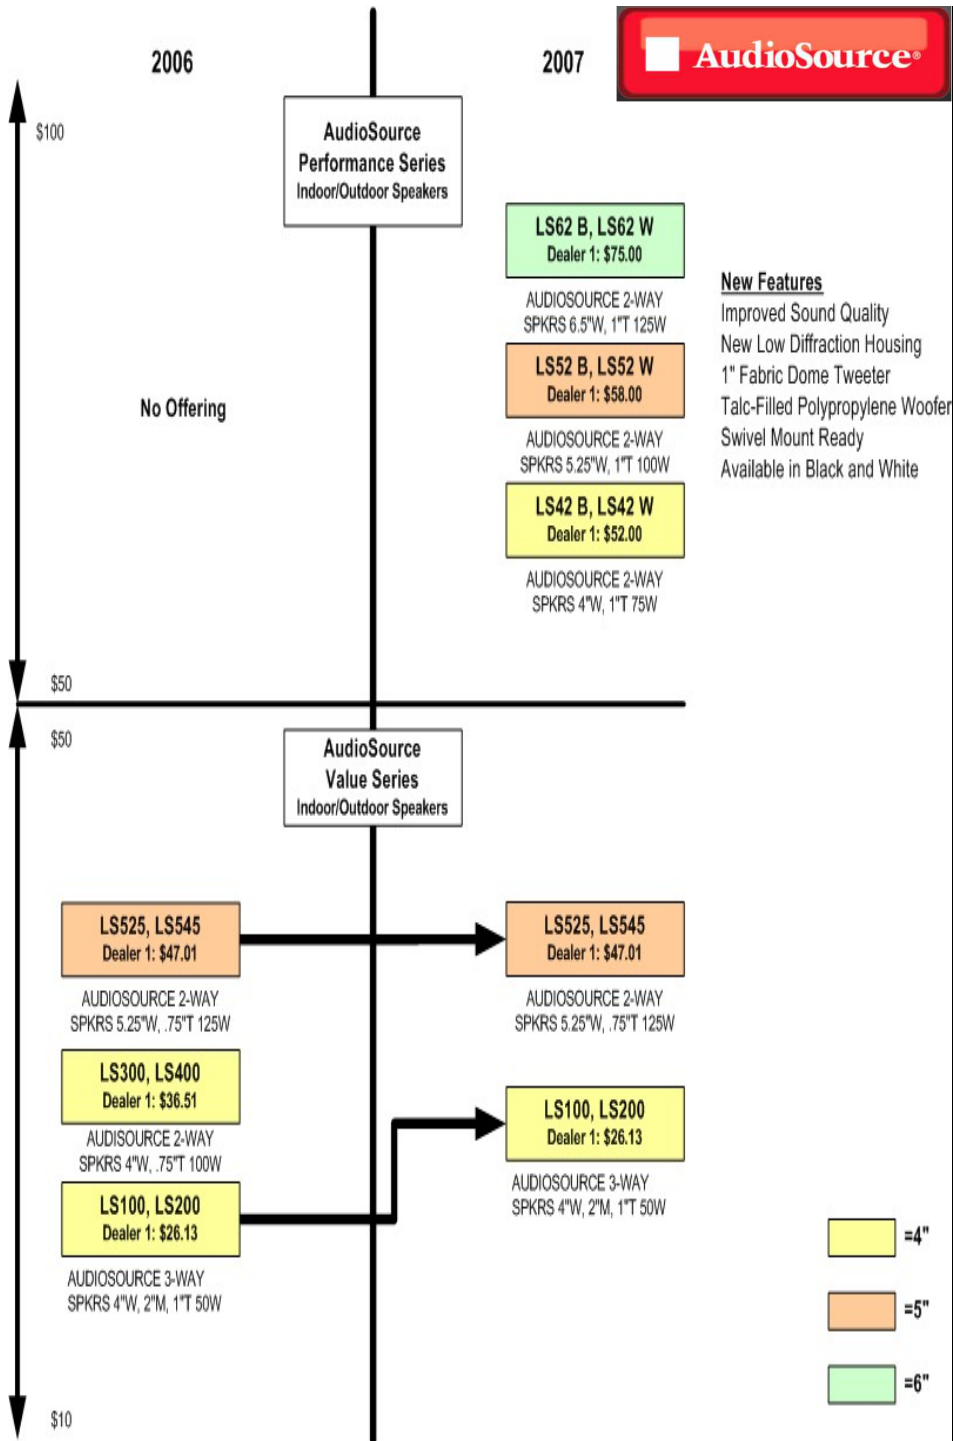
2006

2007

AudioSource®

$100

AudioSource Performance Series Indoor/Outdoor Speakers

LS62 B, LS62 W
Dealer 1: $75.00

AUDIOSOURCE 2-WAY SPKRS 6.5"W, 1"T 125W

New Features
Improved Sound Quality
New Low Diffraction Housing
1" Fabric Dome Tweeter
Talc-Filled Polypropylene Woofer
Swivel Mount Ready
Available in Black and White

LS52 B, LS52 W
Dealer 1: $58.00

No Offering

AUDIOSOURCE 2-WAY SPKRS 5.25"W, 1"T 100W

LS42 B, LS42 W
Dealer 1: $52.00

AUDIOSOURCE 2-WAY SPKRS 4"W, 1"T 75W

$50

$50

AudioSource Value Series Indoor/Outdoor Speakers

LS525, LS545
Dealer 1: $47.01

AUDIOSOURCE 2-WAY SPKRS 5.25"W, .75"T 125W

LS525, LS545
Dealer 1: $47.01

AUDIOSOURCE 2-WAY SPKRS 5.25"W, .75"T 125W

LS300, LS400
Dealer 1: $36.51

AUDISOURCE 2-WAY SPKRS 4"W, .75"T 100W

LS100, LS200
Dealer 1: $26.13

AUDIOSOURCE 3-WAY SPKRS 4"W, 2"M, 1"T 50W

LS100, LS200
Dealer 1: $26.13

AUDIOSOURCE 3-WAY SPKRS 4"W, 2"M, 1"T 50W

=4"

=5"

=6"

$10